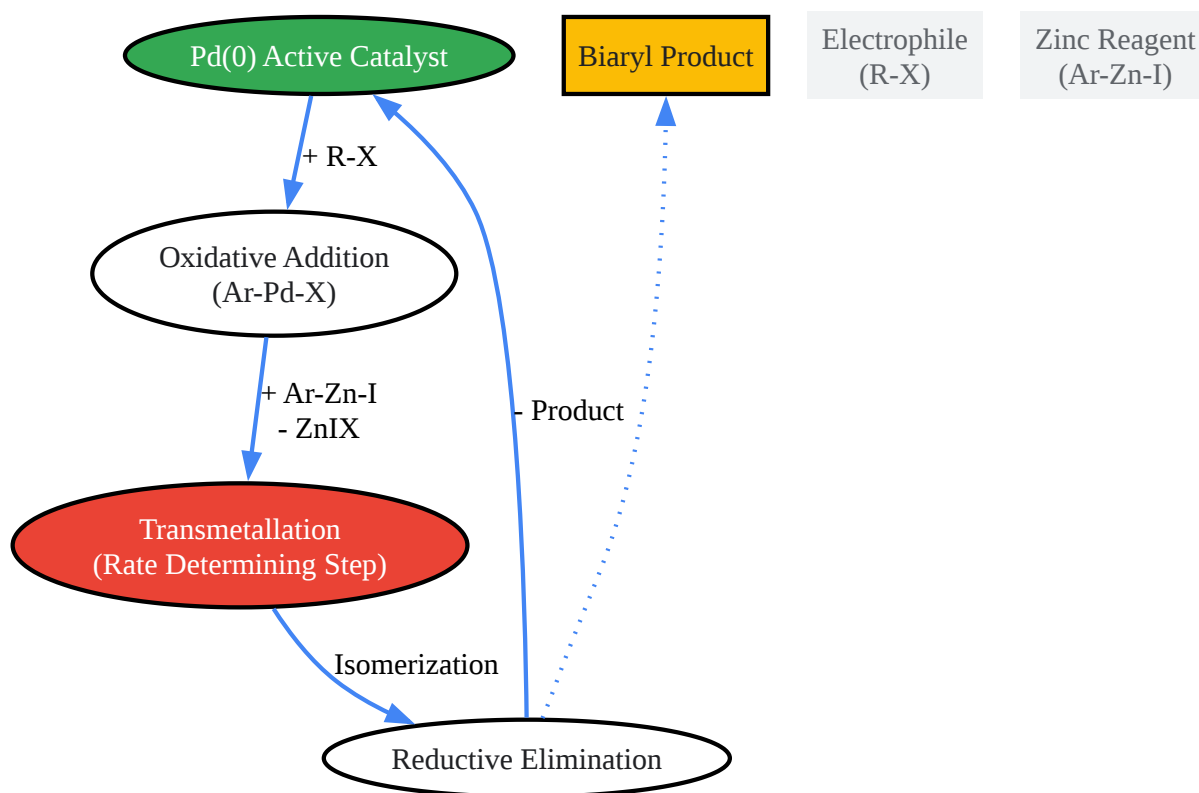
Pd(0) Active Catalyst

Biaryl Product

Electrophile
(R-X)

Zinc Reagent
(Ar-Zn-I)

+ R-X

Oxidative Addition
(Ar-Pd-X)

+ Ar-Zn-I
- ZnIX

- Product

Transmetallation
(Rate Determining Step)

Isomerization

Reductive Elimination